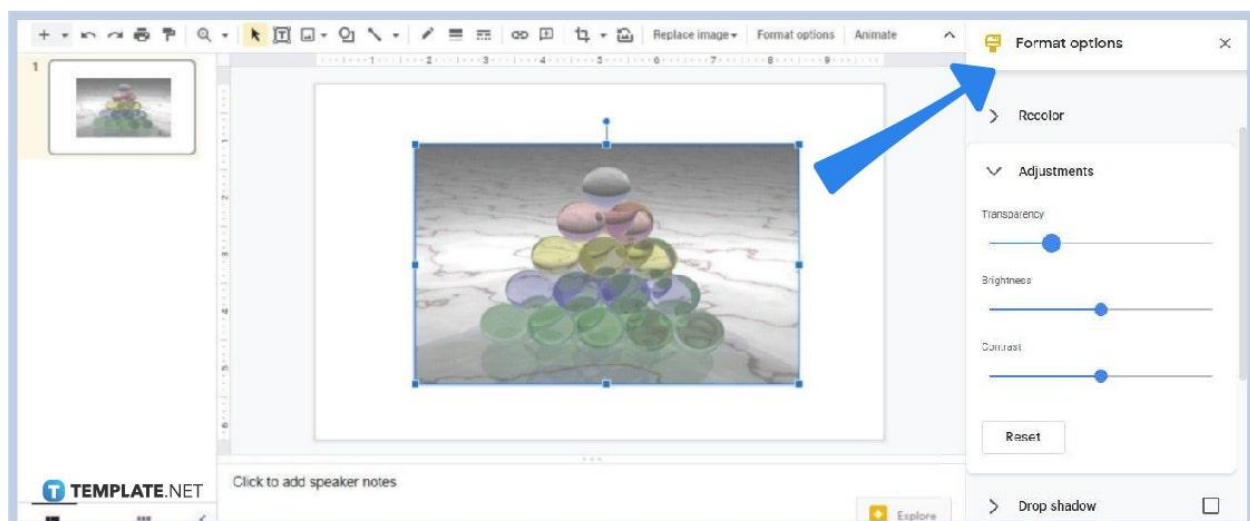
Replace image ▾ Format options Animate

1

1 2 3 4 5 6 7 8 9

Click to add speaker notes

Explore

Format options ×

Recolor

Adjustments

Transparency

Brightness

Contrast

Reset

Drop shadow

TEMPLATE.NET